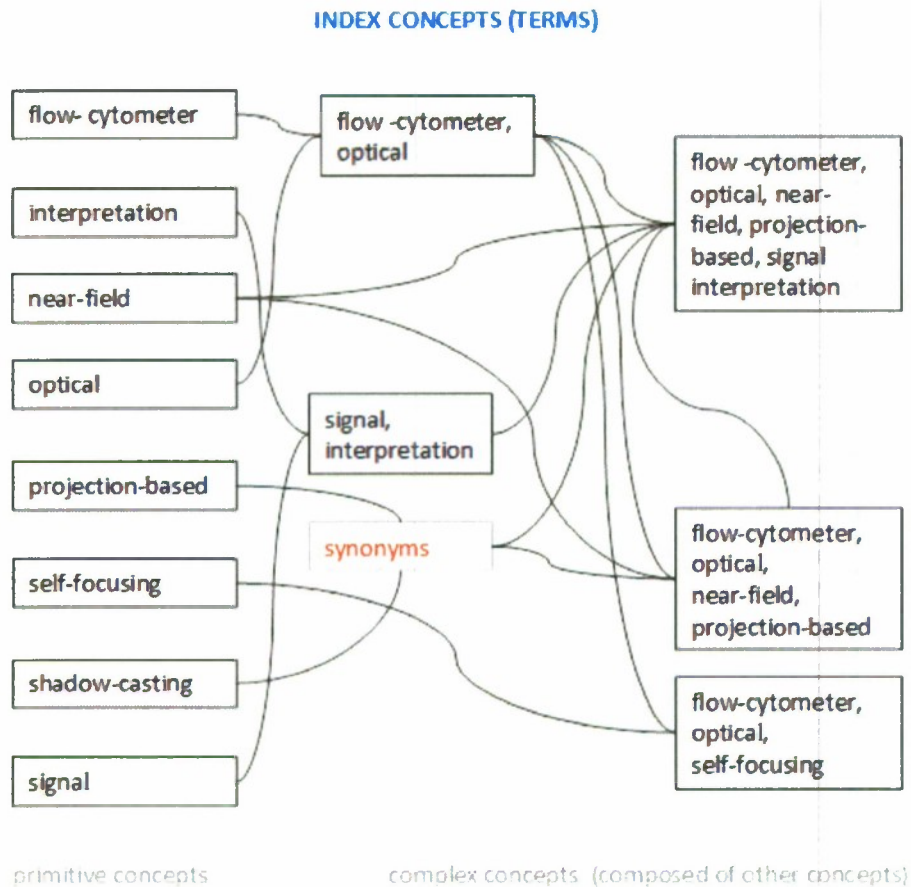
INDEX CONCEPTS (TERMS)

flow- cytometer

interpretation

near-field

optical

projection-based

self-focusing

shadow-casting

signal

flow -cytometer, optical

signal, interpretation

synonyms

flow -cytometer, optical, near-field, projection-based, signal interpretation

flow-cytometer, optical, near-field, projection-based

flow-cytometer, optical, self-focusing

primitive concepts

complex concepts (composed of other concepts)